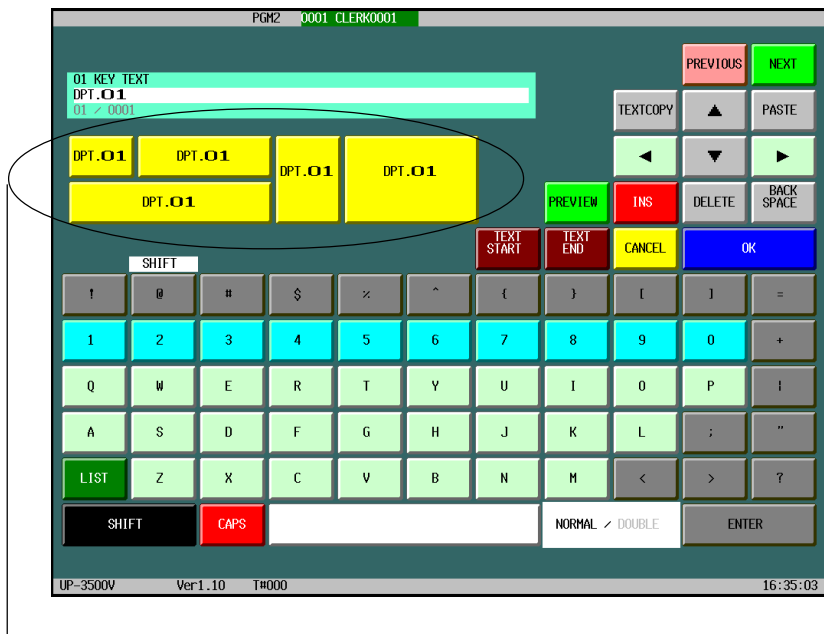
PGM2 0001 CLERK0001

PREVIOUS NEXT

01 KEY TEXT
DPT.01
01 / 0001

TEXTCOPY ▲ PASTE

◀ ▼ ▶

DPT.01 DPT.01 DPT.01 DPT.01
DPT.01

PREVIEW INS DELETE BACK SPACE

TEXT START TEXT END CANCEL OK

SHIFT

| ! | @ | # | $ | % | ^ | { | } | [ | ] | = |
|---|---|---|---|---|---|---|---|---|---|---|
| 1 | 2 | 3 | 4 | 5 | 6 | 7 | 8 | 9 | 0 | + |
| Q | W | E | R | T | Y | U | I | O | P | \| |
| A | S | D | F | G | H | J | K | L | ; | " |
| LIST | Z | X | C | V | B | N | M | < | > | ? |

SHIFT CAPS NORMAL / DOUBLE ENTER

UP-3500V Ver1.10 T#000 16:35:03